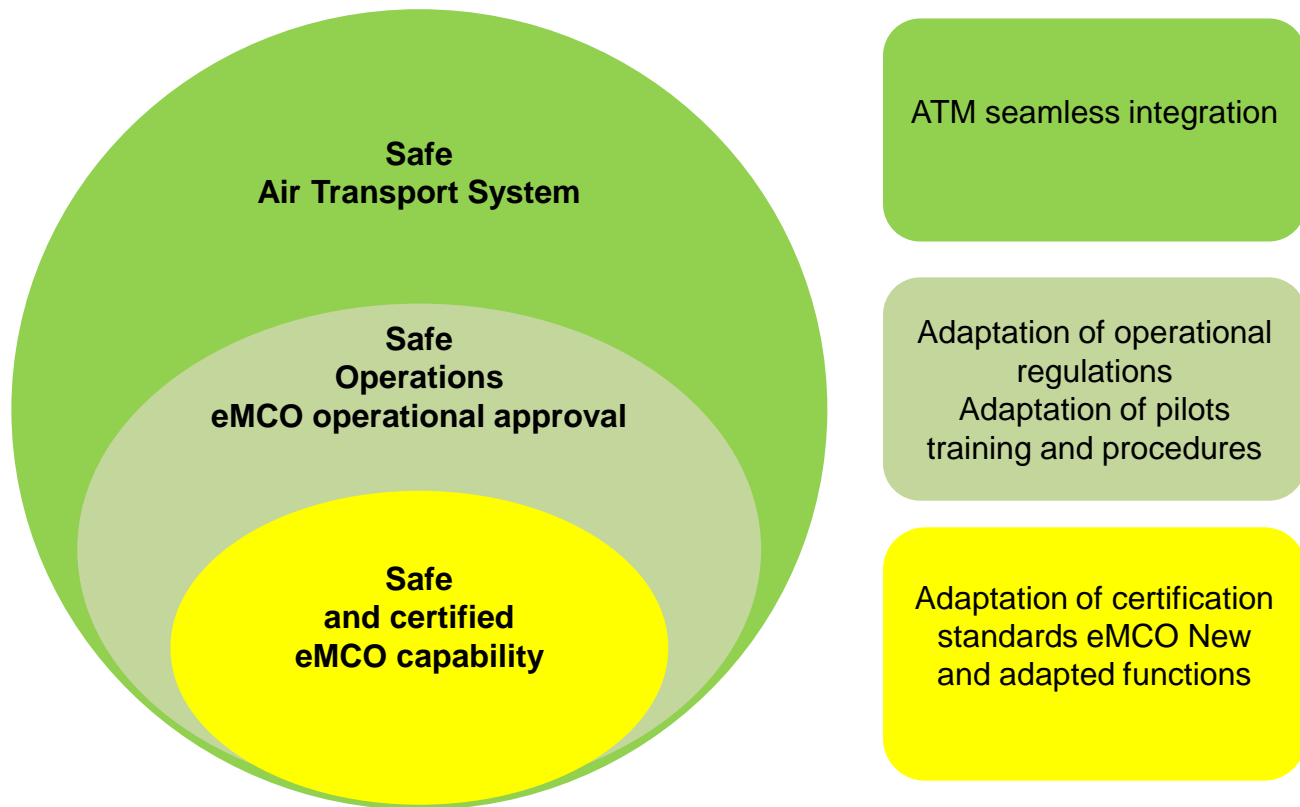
Safe
Air Transport System

Safe
Operations
eMCO operational approval

Safe
and certified
eMCO capability

ATM seamless integration

Adaptation of operational regulations
Adaptation of pilots training and procedures

Adaptation of certification standards eMCO New and adapted functions